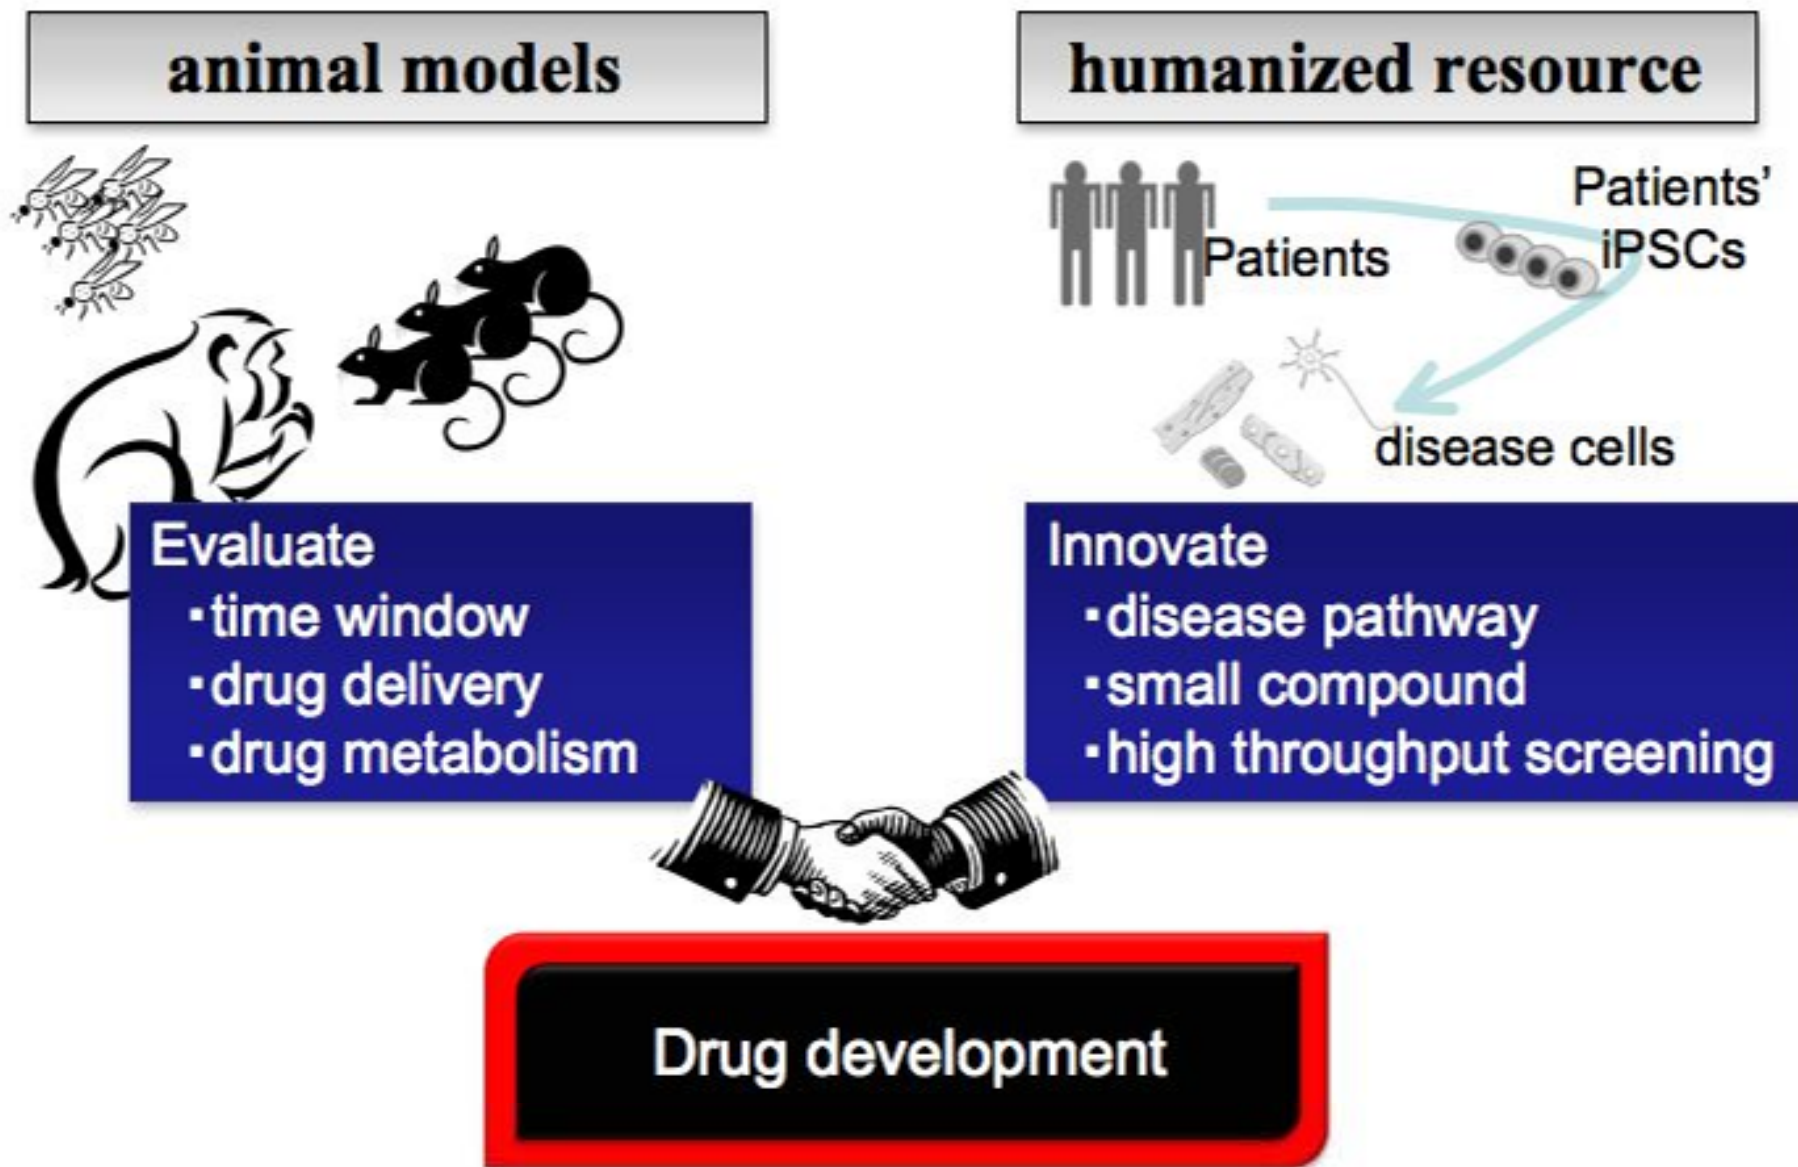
animal models

humanized resource

Patients

Patients' iPSCs

disease cells

Evaluate
・time window
・drug delivery
・drug metabolism

Innovate
・disease pathway
・small compound
・high throughput screening

Drug development